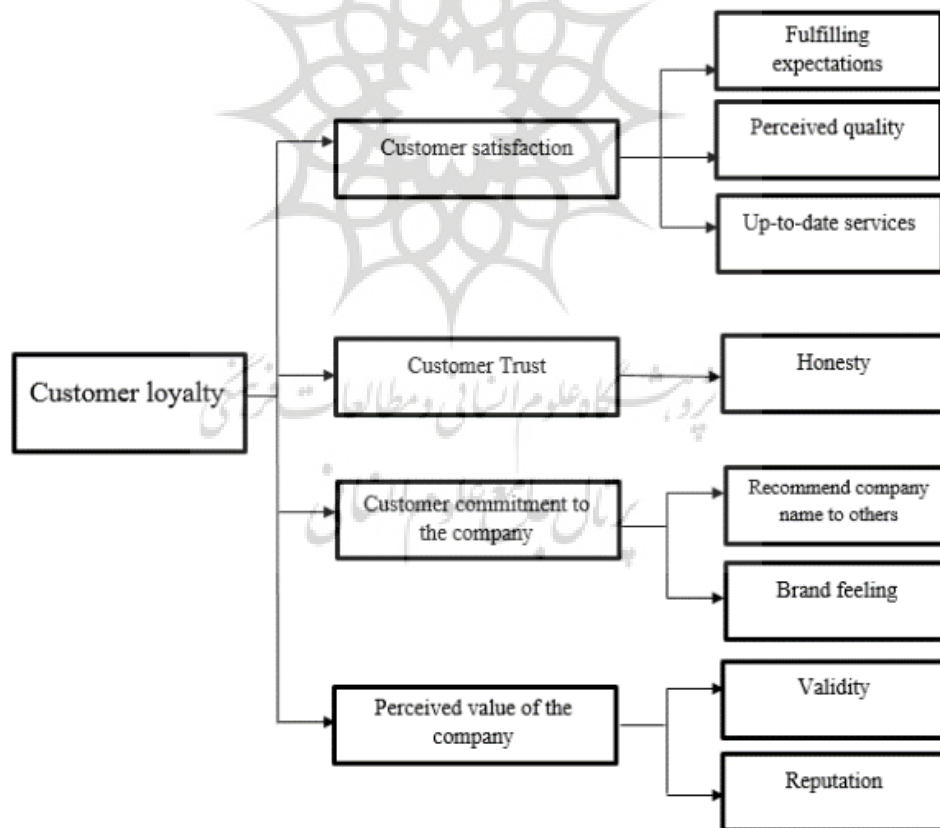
Customer loyalty

Customer satisfaction

Fulfilling expectations

Perceived quality

Up-to-date services

Customer Trust

Honesty

Customer commitment to the company

Recommend company name to others

Brand feeling

Perceived value of the company

Validity

Reputation

پژوهشگاه علوم انسانی و مطالعات فرهنگی
پرتال جامع علوم انسانی